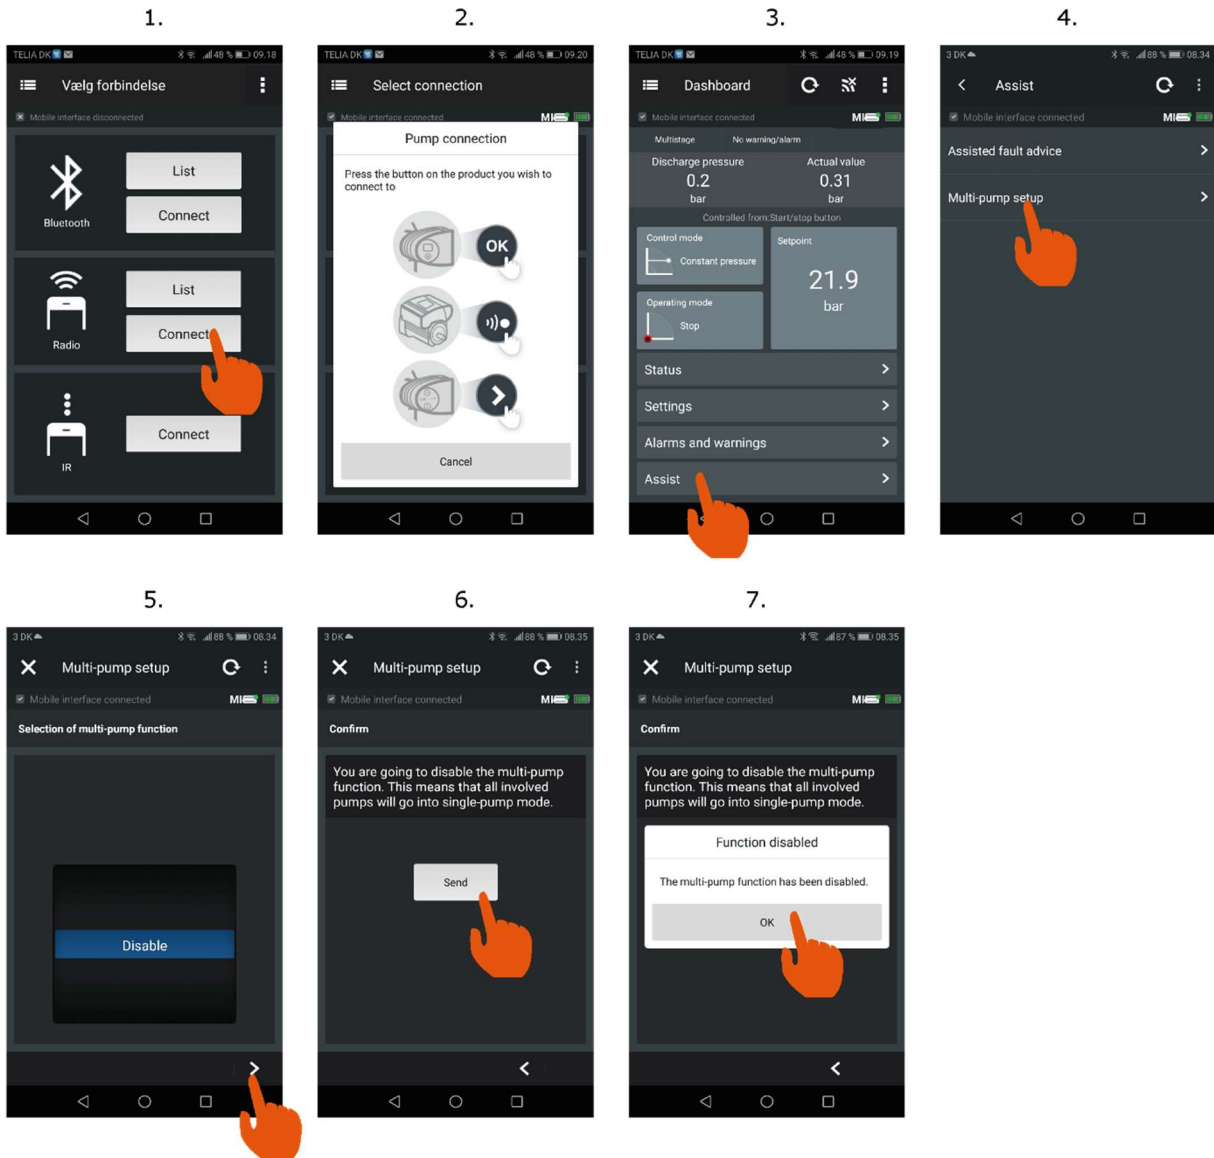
1.

TELIA DK 48 % 09.18

Vælg forbindelse

Mobile interface disconnected

Bluetooth

List

Connect

Radio

List

Connect

IR

Connect

2.

TELIA DK 48 % 09.20

Select connection

Mobile interface connected

Pump connection

Press the button on the product you wish to connect to

OK

Cancel

3.

TELIA DK 48 % 09.19

Dashboard

Mobile interface connected

Multistage

No warning/alarm

Discharge pressure

0.2

bar

Actual value

0.31

bar

Controlled from:Start/stop button

Control mode

Constant pressure

Setpoint

21.9

bar

Operating mode

Stop

Status

Settings

Alarms and warnings

Assist

4.

3 DK 88 % 08.34

Assist

Mobile interface connected

Assisted fault advice

Multi-pump setup

5.

3 DK 88 % 08.34

Multi-pump setup

Mobile interface connected

Selection of multi-pump function

Disable

6.

3 DK 88 % 08.35

Multi-pump setup

Mobile interface connected

Confirm

You are going to disable the multi-pump function. This means that all involved pumps will go into single-pump mode.

Send

7.

3 DK 87 % 08.35

Multi-pump setup

Mobile interface connected

Confirm

You are going to disable the multi-pump function. This means that all involved pumps will go into single-pump mode.

Function disabled

The multi-pump function has been disabled.

OK